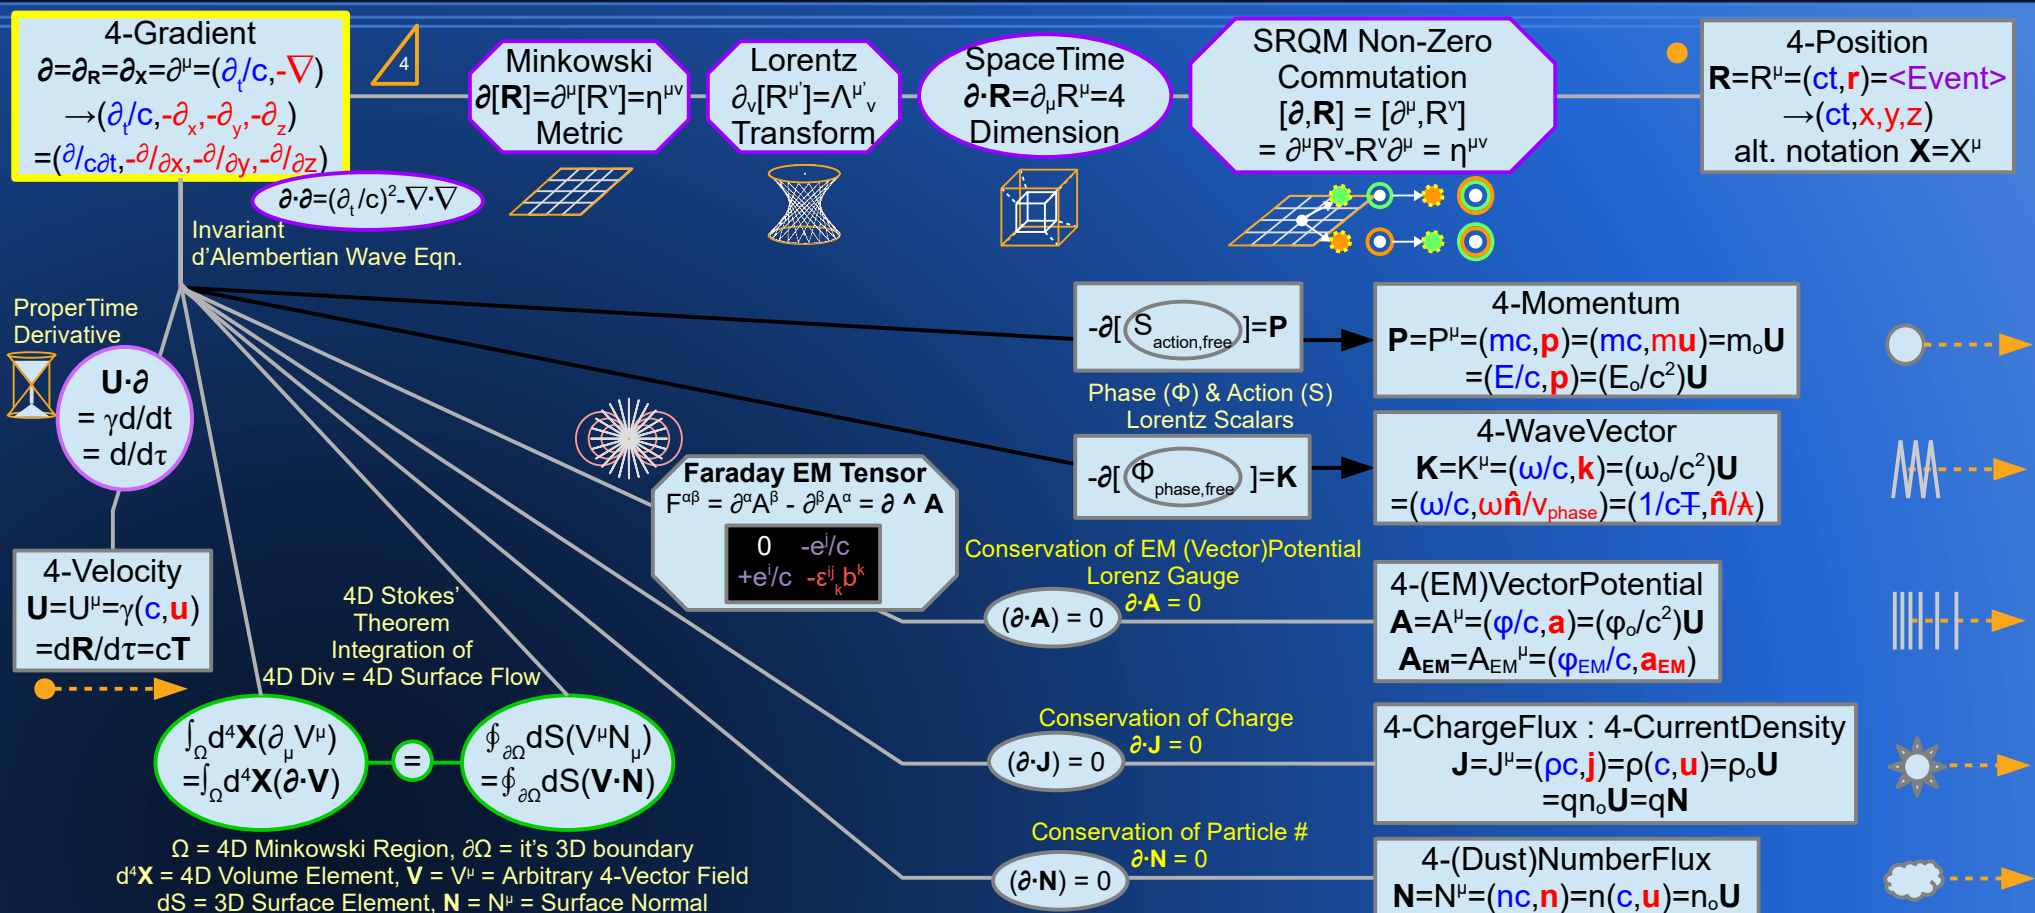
4-Gradient
$\partial=\partial_R=\partial_X=\partial^\mu=(\partial_t/c,-\nabla)$
$\rightarrow(\partial_t/c,-\partial_x,-\partial_y,-\partial_z)$
$=(\partial/c\partial t,-\partial/\partial x,-\partial/\partial y,-\partial/\partial z)$

4

Minkowski
$\partial[\mathbf{R}]=\partial^\mu[R^\nu]=\eta^{\mu\nu}$
Metric

Lorentz
$\partial_\nu[R^{\mu'}]=\Lambda^{\mu'}{}_\nu$
Transform

SpaceTime
$\partial\cdot\mathbf{R}=\partial_\mu R^\mu=4$
Dimension

SRQM Non-Zero
Commutation
$[\partial,\mathbf{R}]=[\partial^\mu,R^\nu]$
$=\partial^\mu R^\nu-R^\nu\partial^\mu=\eta^{\mu\nu}$

4-Position
$\mathbf{R}=R^\mu=(ct,\mathbf{r})=$<Event>
$\rightarrow(ct,x,y,z)$
alt. notation $\mathbf{X}=X^\mu$

$\partial\cdot\partial=(\partial_t/c)^2-\nabla\cdot\nabla$
Invariant
d'Alembertian Wave Eqn.

ProperTime
Derivative
$\mathbf{U}\cdot\partial$
$=\gamma d/dt$
$=d/d\tau$

$-\partial[S_{action,free}]=\mathbf{P}$

4-Momentum
$\mathbf{P}=P^\mu=(mc,\mathbf{p})=(mc,m\mathbf{u})=m_o\mathbf{U}$
$=(E/c,\mathbf{p})=(E_o/c^2)\mathbf{U}$

Phase (Φ) & Action (S)
Lorentz Scalars

$-\partial[\Phi_{phase,free}]=\mathbf{K}$

4-WaveVector
$\mathbf{K}=K^\mu=(\omega/c,\mathbf{k})=(\omega_o/c^2)\mathbf{U}$
$=(\omega/c,\omega\hat{\mathbf{n}}/v_{phase})=(1/cT,\hat{\mathbf{n}}/\lambda)$

Faraday EM Tensor
$F^{\alpha\beta}=\partial^\alpha A^\beta-\partial^\beta A^\alpha=\partial\wedge\mathbf{A}$
| | |
|---|---|
| 0 | $-e^j/c$ |
| $+e^i/c$ | $-\varepsilon^{ij}{}_k b^k$ |

Conservation of EM (Vector)Potential
Lorenz Gauge
$\partial\cdot\mathbf{A}=0$
$(\partial\cdot\mathbf{A})=0$

4-(EM)VectorPotential
$\mathbf{A}=A^\mu=(\varphi/c,\mathbf{a})=(\varphi_o/c^2)\mathbf{U}$
$\mathbf{A}_{EM}=A_{EM}{}^\mu=(\varphi_{EM}/c,\mathbf{a}_{EM})$

4-Velocity
$\mathbf{U}=U^\mu=\gamma(c,\mathbf{u})$
$=d\mathbf{R}/d\tau=c\mathbf{T}$

4D Stokes' Theorem
Integration of
4D Div = 4D Surface Flow

$\int_\Omega d^4\mathbf{X}(\partial_\mu V^\mu)$
$=\int_\Omega d^4\mathbf{X}(\partial\cdot\mathbf{V})$
=
$\oint_{\partial\Omega}dS(V^\mu N_\mu)$
$=\oint_{\partial\Omega}dS(\mathbf{V}\cdot\mathbf{N})$

Conservation of Charge
$\partial\cdot\mathbf{J}=0$
$(\partial\cdot\mathbf{J})=0$

4-ChargeFlux : 4-CurrentDensity
$\mathbf{J}=J^\mu=(\rho c,\mathbf{j})=\rho(c,\mathbf{u})=\rho_o\mathbf{U}$
$=qn_o\mathbf{U}=q\mathbf{N}$

Conservation of Particle #
$\partial\cdot\mathbf{N}=0$
$(\partial\cdot\mathbf{N})=0$

4-(Dust)NumberFlux
$\mathbf{N}=N^\mu=(nc,\mathbf{n})=n(c,\mathbf{u})=n_o\mathbf{U}$

Ω = 4D Minkowski Region, ∂Ω = it's 3D boundary
$d^4\mathbf{X}$ = 4D Volume Element, $\mathbf{V}=V^\mu$ = Arbitrary 4-Vector Field
dS = 3D Surface Element, $\mathbf{N}=N^\mu$ = Surface Normal